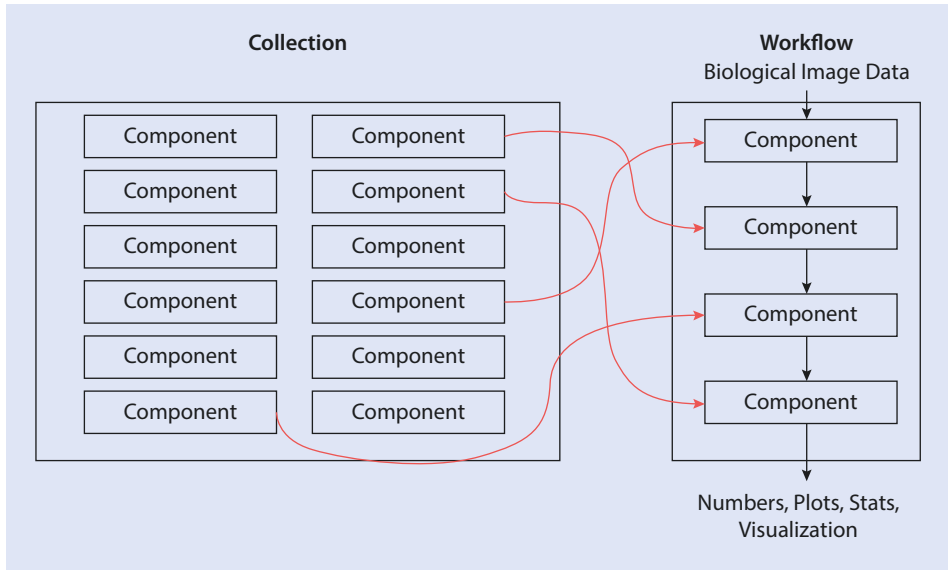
Collection

Component
Component
Component
Component
Component
Component
Component
Component
Component
Component
Component
Component

Workflow
Biological Image Data

Component
Component
Component
Component

Numbers, Plots, Stats, Visualization